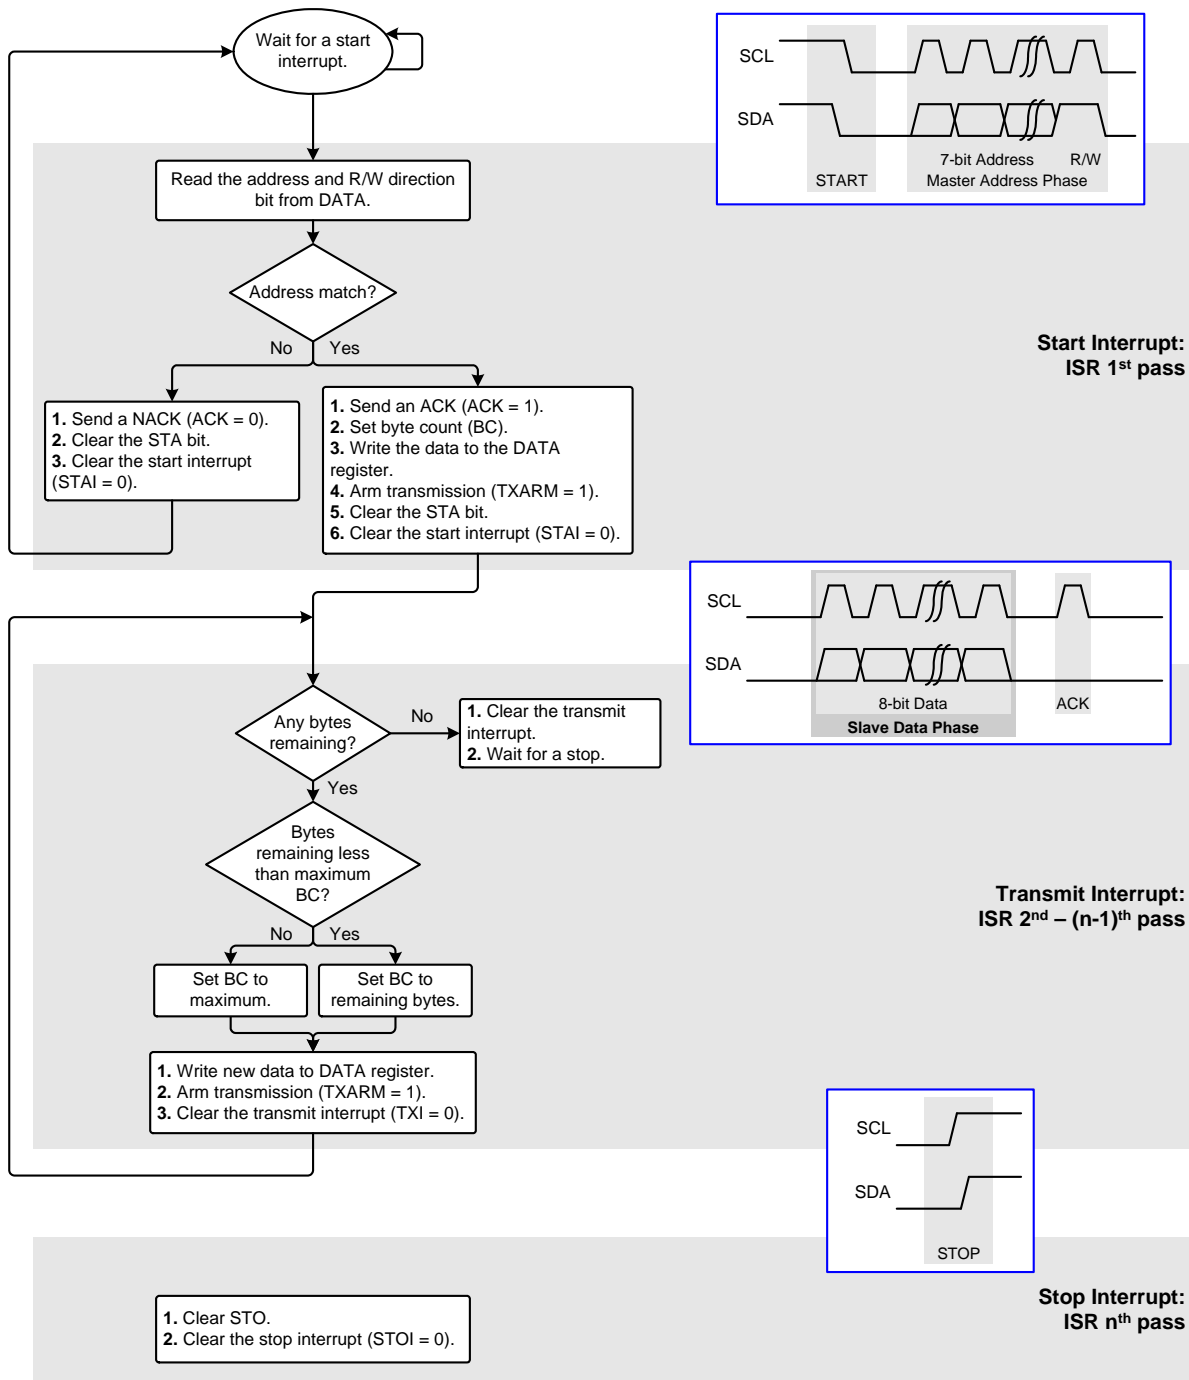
Wait for a start interrupt.

SCL

SDA

START

7-bit Address

R/W

Master Address Phase

Read the address and R/W direction bit from DATA.

Address match?

No

Yes

**1.** Send a NACK (ACK = 0).
**2.** Clear the STA bit.
**3.** Clear the start interrupt (STAI = 0).

**1.** Send an ACK (ACK = 1).
**2.** Set byte count (BC).
**3.** Write the data to the DATA register.
**4.** Arm transmission (TXARM = 1).
**5.** Clear the STA bit.
**6.** Clear the start interrupt (STAI = 0).

**Start Interrupt: ISR 1$^{st}$ pass**

SCL

SDA

8-bit Data

ACK

**Slave Data Phase**

Any bytes remaining?

No

**1.** Clear the transmit interrupt.
**2.** Wait for a stop.

Yes

Bytes remaining less than maximum BC?

**Transmit Interrupt: ISR 2$^{nd}$ – (n-1)$^{th}$ pass**

No

Yes

Set BC to maximum.

Set BC to remaining bytes.

**1.** Write new data to DATA register.
**2.** Arm transmission (TXARM = 1).
**3.** Clear the transmit interrupt (TXI = 0).

SCL

SDA

STOP

**1.** Clear STO.
**2.** Clear the stop interrupt (STOI = 0).

**Stop Interrupt: ISR n$^{th}$ pass**